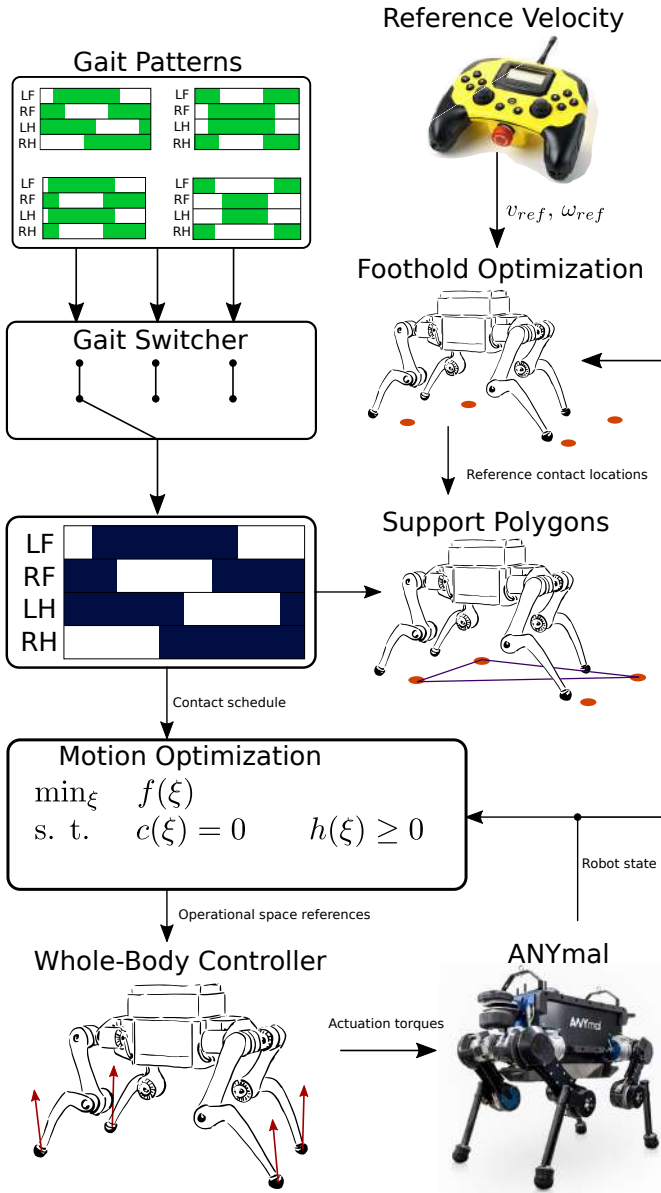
Reference Velocity

Gait Patterns

LF
RF
LH
RH

LF
RF
LH
RH

LF
RF
LH
RH

LF
RF
LH
RH

$v_{ref}, \omega_{ref}$

Foothold Optimization

Gait Switcher

Reference contact locations

Support Polygons

LF
RF
LH
RH

Contact schedule

Motion Optimization

$\min_{\xi} \quad f(\xi)$
$\text{s. t.} \quad c(\xi) = 0 \qquad h(\xi) \geq 0$

Robot state

Operational space references

Whole-Body Controller

ANYmal

Actuation torques

ANYmal